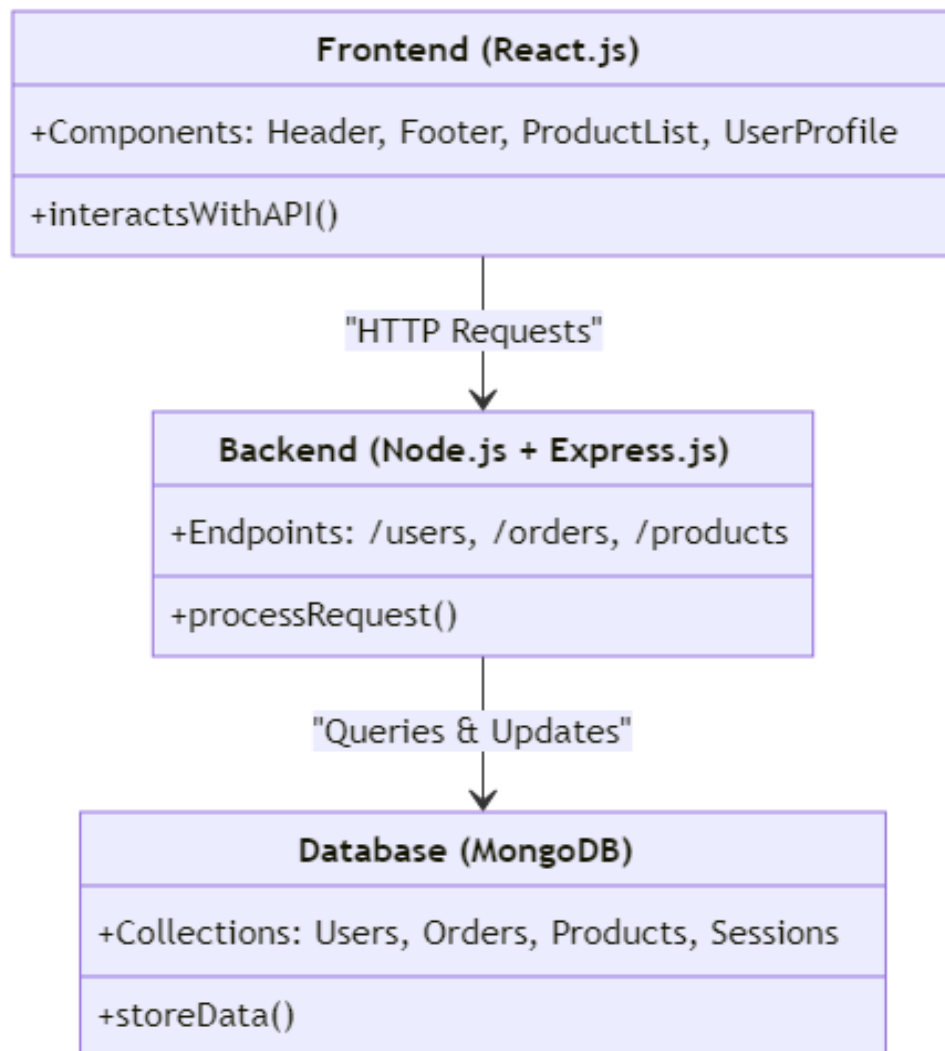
Frontend (React.js)

+Components: Header, Footer, ProductList, UserProfile

+interactsWithAPI()

"HTTP Requests"

Backend (Node.js + Express.js)

+Endpoints: /users, /orders, /products

+processRequest()

"Queries & Updates"

Database (MongoDB)

+Collections: Users, Orders, Products, Sessions

+storeData()